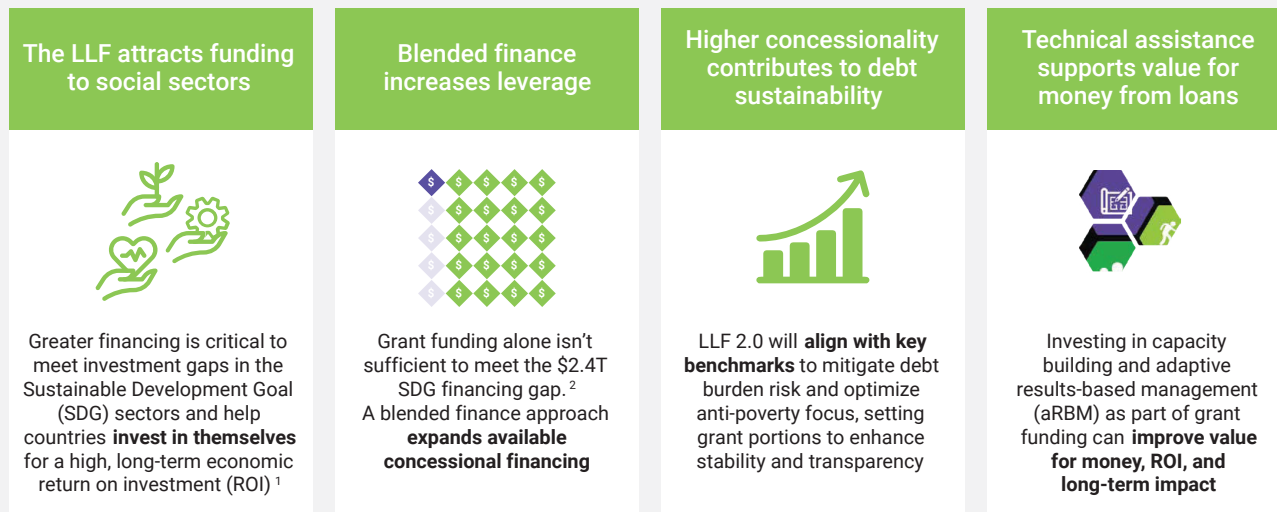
The LLF attracts funding to social sectors

Greater financing is critical to meet investment gaps in the Sustainable Development Goal (SDG) sectors and help countries **invest in themselves** for a high, long-term economic return on investment (ROI) $^1$

Blended finance increases leverage

\$ \$ \$ \$ \$
\$ \$ \$ \$ \$
\$ \$ \$ \$ \$
\$ \$ \$ \$ \$
\$ \$ \$ \$ \$

Grant funding alone isn't sufficient to meet the \$2.4T SDG financing gap. $^2$
A blended finance approach **expands available concessional financing**

Higher concessionality contributes to debt sustainability

LLF 2.0 will **align with key benchmarks** to mitigate debt burden risk and optimize anti-poverty focus, setting grant portions to enhance stability and transparency

Technical assistance supports value for money from loans

Investing in capacity building and adaptive results-based management (aRBM) as part of grant funding can **improve value for money, ROI, and long-term impact**